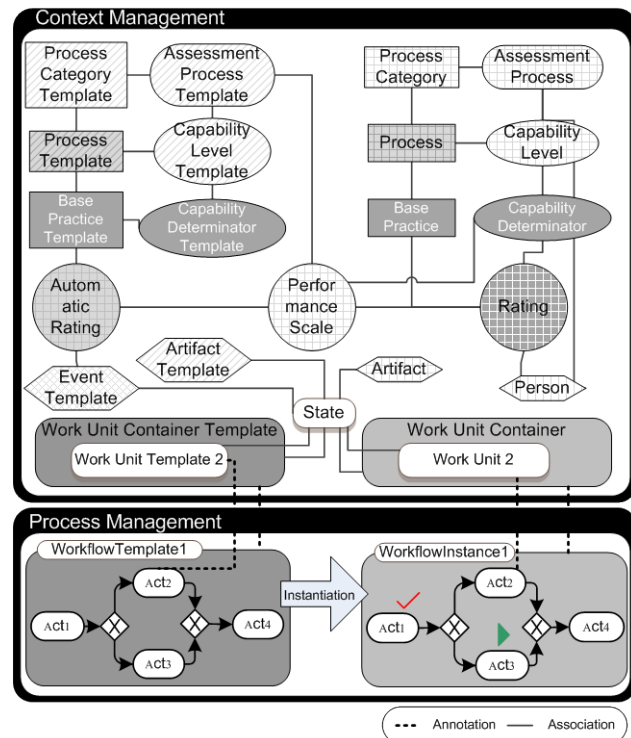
Context Management

Process Category Template

Assessment Process Template

Process Template

Capability Level Template

Base Practice Template

Capability Determinator Template

Process Category

Assessment Process

Process

Capability Level

Base Practice

Capability Determinator

Automatic Rating

Performance Scale

Rating

Artifact Template

Event Template

Artifact

Person

State

Work Unit Container Template

Work Unit Template 2

Work Unit Container

Work Unit 2

Process Management

WorkflowTemplate1

Act1

Act2

Act3

Act4

Instantiation

WorkflowInstance1

Act1

Act2

Act3

Act4

Annotation — Association